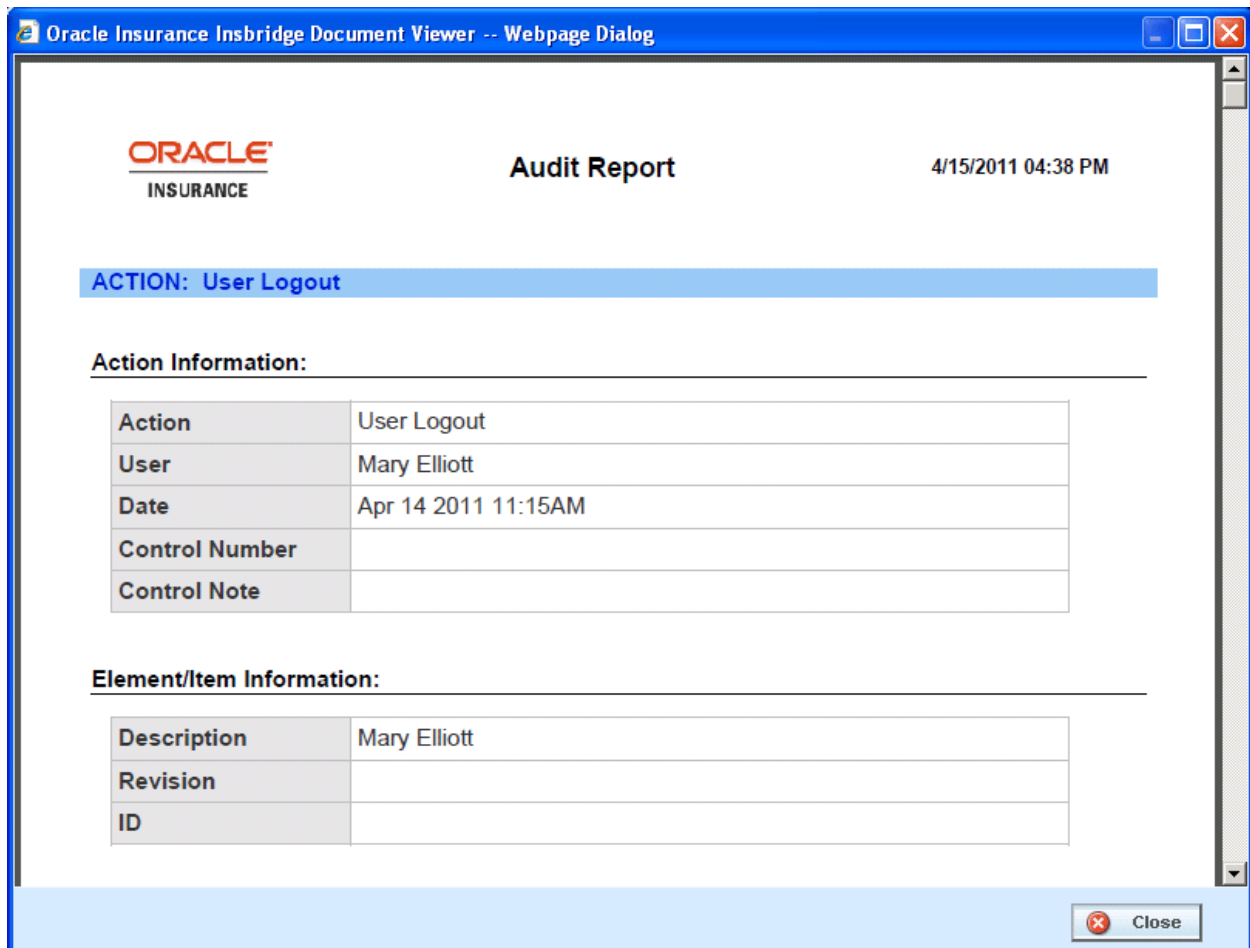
Oracle Insurance Insbridge Document Viewer -- Webpage Dialog

ORACLE
INSURANCE

Audit Report

4/15/2011 04:38 PM

ACTION: User Logout

Action Information:

| | |
|---|---|
| Action | User Logout |
| User | Mary Elliott |
| Date | Apr 14 2011 11:15AM |
| Control Number | |
| Control Note | |

Element/Item Information:

| | |
|---|---|
| Description | Mary Elliott |
| Revision | |
| ID | |

Close